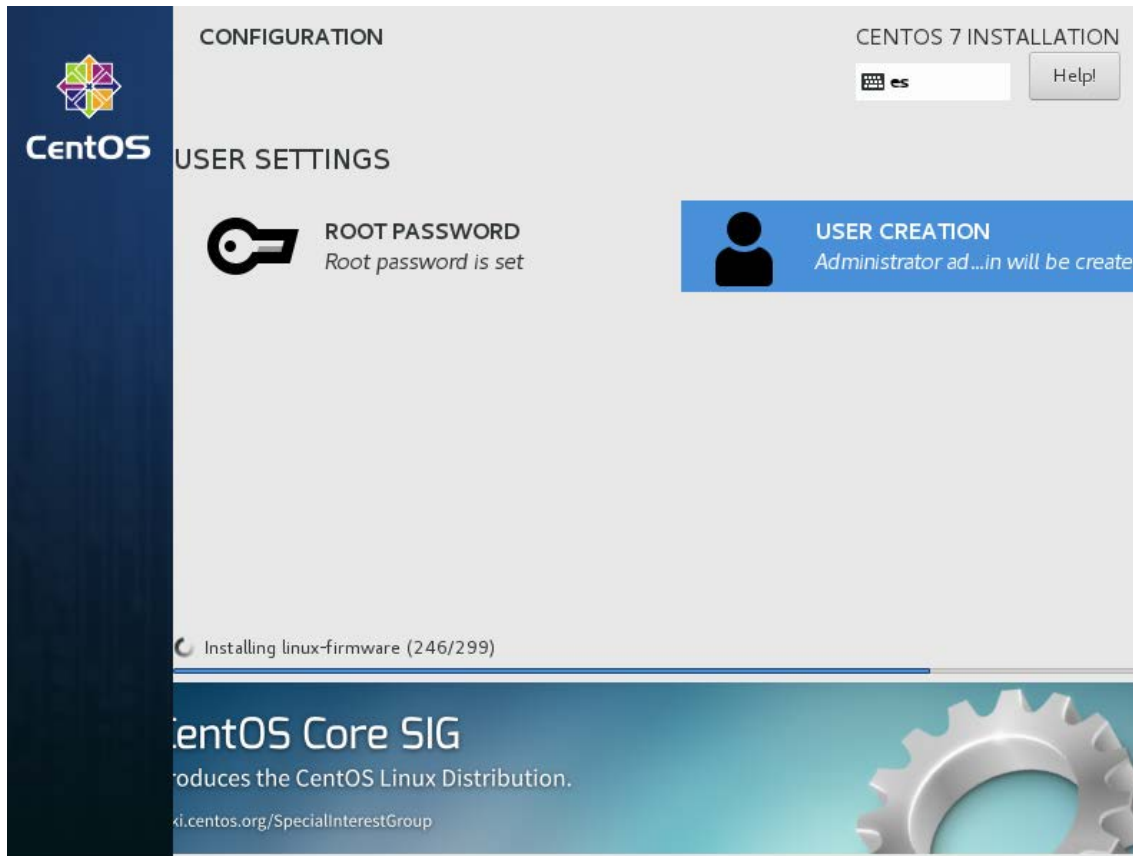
CentOS

CONFIGURATION

CENTOS 7 INSTALLATION

es

Help!

USER SETTINGS

ROOT PASSWORD
Root password is set

USER CREATION
Administrator ad...in will be create

Installing linux-firmware (246/299)

entOS Core SIG
roduces the CentOS Linux Distribution.
ki.centos.org/SpecialInterestGroup